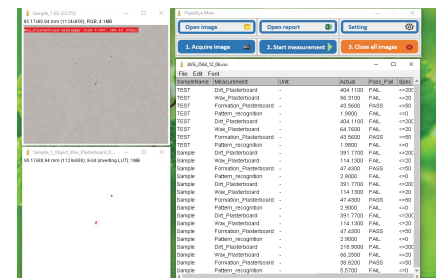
Sample_1.tif (33.3%)
93.17x68.94 mm (1124x856); RGB; 4.1MB

Sample_1_Object_Wax_Plasterboard_0...
93.17x68.94 mm (1124x856); 8-bit (inverting LUT); 1MB

ReportEye Main

Open image

Open report

Setting

1. Acquire image

2. Start measurement

3. Close all images

IMG_2564_12_06.csv

File Edit Font

| SampleName | Measurement | Unit | Actual | Pass_Fail | Spec |
|---|---|---|---|---|---|
| TEST | Dirt_Plasterboard | - | 404.1100 | FAIL | <=200 |
| TEST | Wax_Plasterboard | - | 56.3100 | FAIL | <=20 |
| TEST | Formation_Plasterboard | - | 43.5600 | PASS | <=50 |
| TEST | Pattern_recognition | - | 1.9800 | FAIL | <=0 |
| TEST | Dirt_Plasterboard | - | 404.1100 | FAIL | <=200 |
| TEST | Wax_Plasterboard | - | 64.7600 | FAIL | <=20 |
| TEST | Formation_Plasterboard | - | 43.5600 | PASS | <=50 |
| TEST | Pattern_recognition | - | 1.9800 | FAIL | <=0 |
| Sample | Dirt_Plasterboard | - | 391.7700 | FAIL | <=200 |
| Sample | Wax_Plasterboard | - | 114.1300 | FAIL | <=20 |
| Sample | Formation_Plasterboard | - | 47.4300 | PASS | <=50 |
| Sample | Pattern_recognition | - | 2.9000 | FAIL | <=0 |
| Sample | Dirt_Plasterboard | - | 391.7700 | FAIL | <=200 |
| Sample | Wax_Plasterboard | - | 114.1300 | FAIL | <=20 |
| Sample | Formation_Plasterboard | - | 47.4300 | PASS | <=50 |
| Sample | Pattern_recognition | - | 2.9000 | FAIL | <=0 |
| Sample | Dirt_Plasterboard | - | 391.7700 | FAIL | <=200 |
| Sample | Wax_Plasterboard | - | 114.1300 | FAIL | <=20 |
| Sample | Formation_Plasterboard | - | 47.4300 | PASS | <=50 |
| Sample | Pattern_recognition | - | 2.9000 | FAIL | <=0 |
| Sample | Dirt_Plasterboard | - | 218.9000 | FAIL | <=200 |
| Sample | Wax_Plasterboard | - | 66.2900 | FAIL | <=20 |
| Sample | Formation_Plasterboard | - | 39.8200 | PASS | <=50 |
| Sample | Pattern_recognition | - | 5.5700 | FAIL | <=0 |